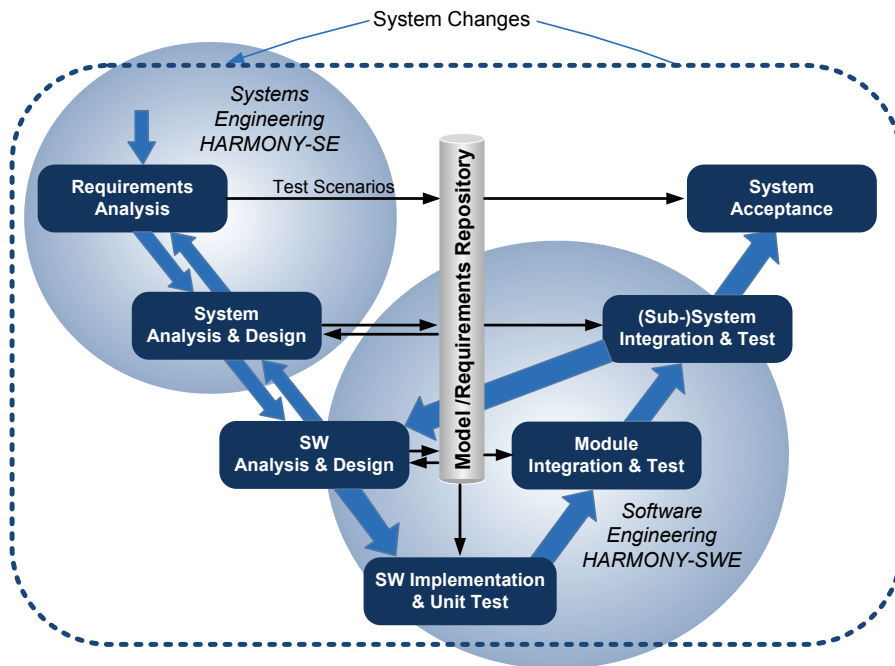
System Changes

Systems Engineering HARMONY-SE

Requirements Analysis

Test Scenarios

Model /Requirements Repository

System Acceptance

System Analysis & Design

(Sub-)System Integration & Test

SW Analysis & Design

Module Integration & Test

Software Engineering HARMONY-SWE

SW Implementation & Unit Test